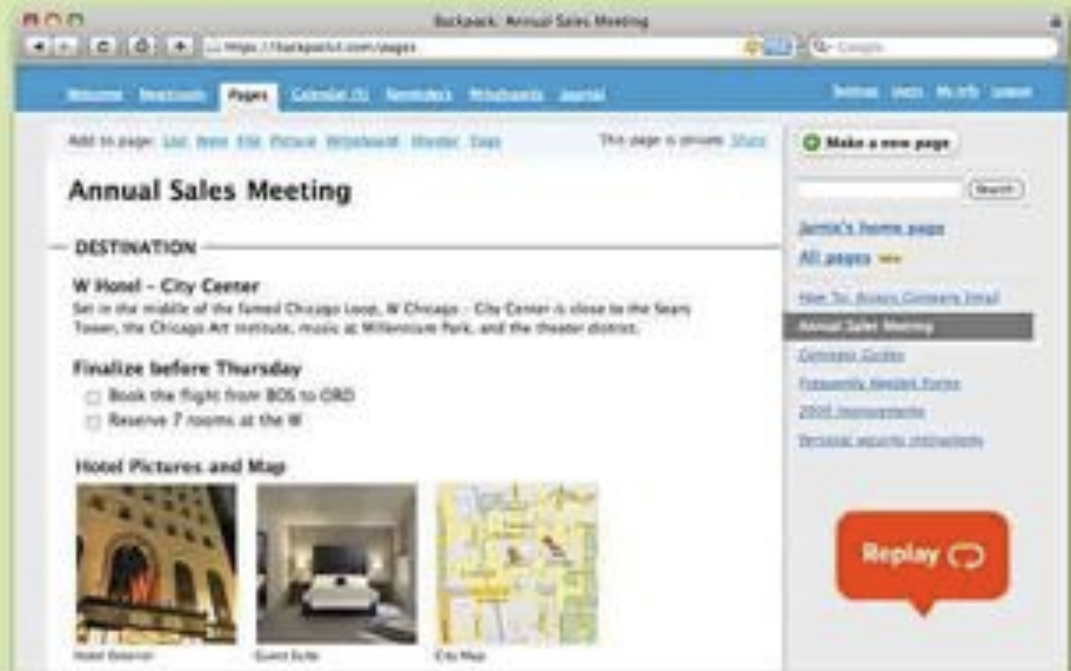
Backpack: Annual Sales Meeting

https://backpackit.com/pages

Google

Welcome Newsletter Pages Calendar (1) Reminders Writeboards Journal

Settings Users My info Logout

Add to page: List Note File Picture Writeboard Divider Tags

This page is private Share

Annual Sales Meeting

DESTINATION

W Hotel – City Center

Set in the middle of the famed Chicago Loop, W Chicago – City Center is close to the Sears Tower, the Chicago Art Institute, music at Millennium Park, and the theater district.

Finalize before Thursday

Book the flight from BOS to ORD

Reserve 7 rooms at the W

Hotel Pictures and Map

Hotel Exterior

Guest Suite

City Map

Make a new page

Search

Jamie's home page

All pages

How To: Access Company Email

Annual Sales Meeting

Company Guides

Frequently Needed Forms

2009 Improvements

Personal security instructions

Replay